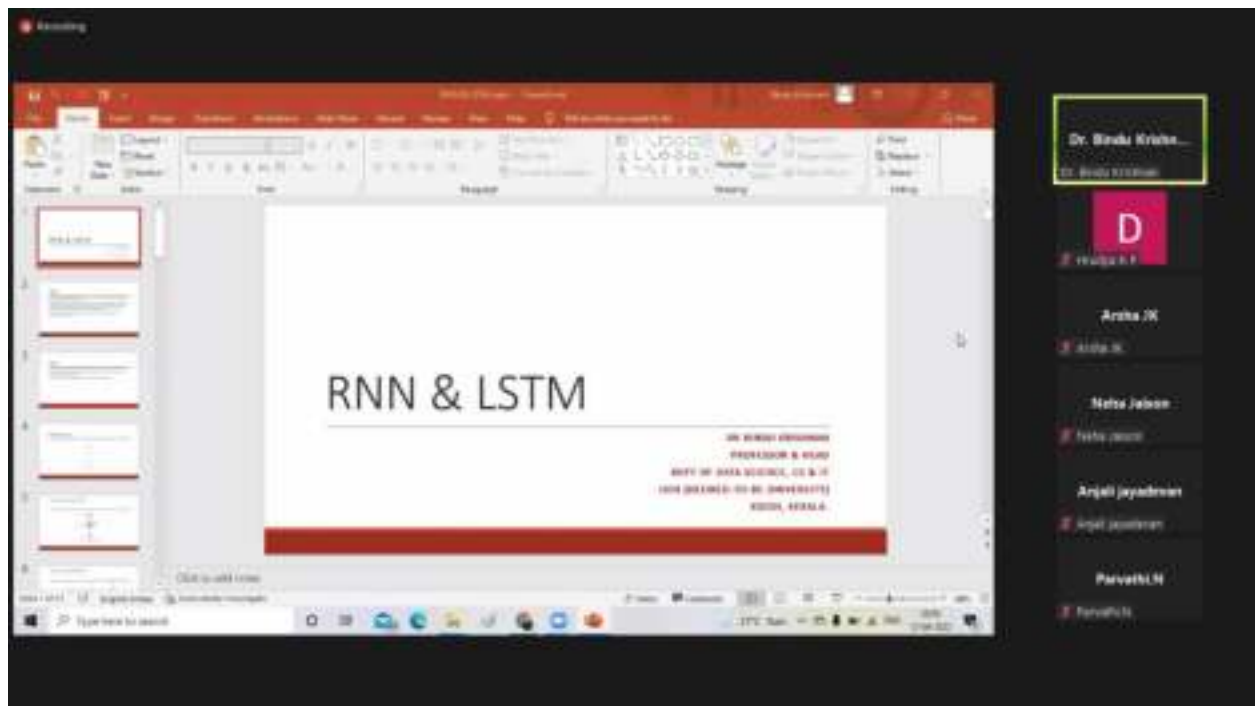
Recording

RNN & LSTM

DR BINDU KRISHNAN
PROFESSOR & HEAD
DEPT OF DATA SCIENCE, CS & IT
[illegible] (DEEMED-TO-BE UNIVERSITY)
KOCHI, KERALA

Click to add notes

Type here to search

Dr. Bindu Krishn...
Dr. Bindu Krishnan

D
Hrudya K P

Arsha JK
Arsha JK

Neha Jaison
Neha Jaison

Anjali jayadevan
Anjali jayadevan

Parvathi.N
Parvathi.N